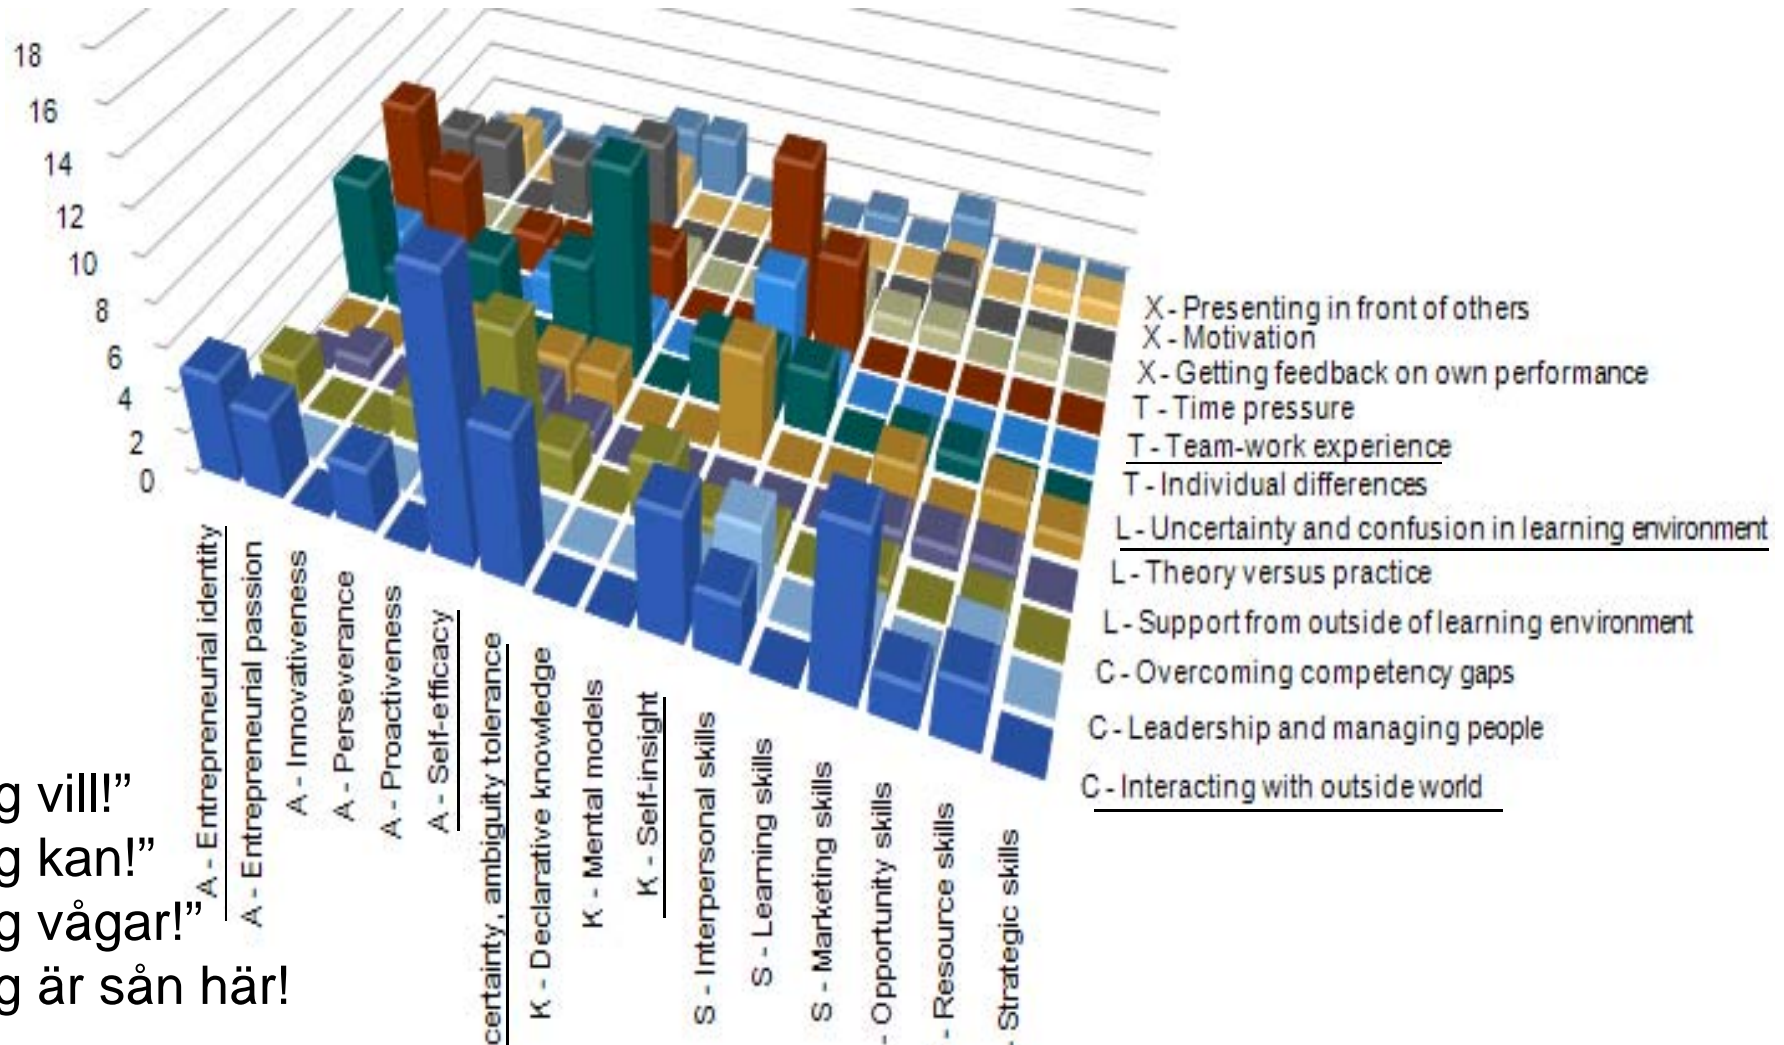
18
16
14
12
10
8
6
4
2
0

A - Entrepreneurial identity
A - Entrepreneurial passion
A - Innovativeness
A - Perseverance
A - Proactiveness
A - Self-efficacy
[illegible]certainty, ambiguity tolerance
K - Declarative knowledge
K - Mental models
K - Self-insight
S - Interpersonal skills
S - Learning skills
S - Marketing skills
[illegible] - Opportunity skills
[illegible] - Resource skills
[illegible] Strategic skills

X - Presenting in front of others
X - Motivation
X - Getting feedback on own performance
T - Time pressure
T - Team-work experience
T - Individual differences
L - Uncertainty and confusion in learning environment
L - Theory versus practice
L - Support from outside of learning environment
C - Overcoming competency gaps
C - Leadership and managing people
C - Interacting with outside world

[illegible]g vill!"
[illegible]g kan!"
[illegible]g vågar!"
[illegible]g är sån här!